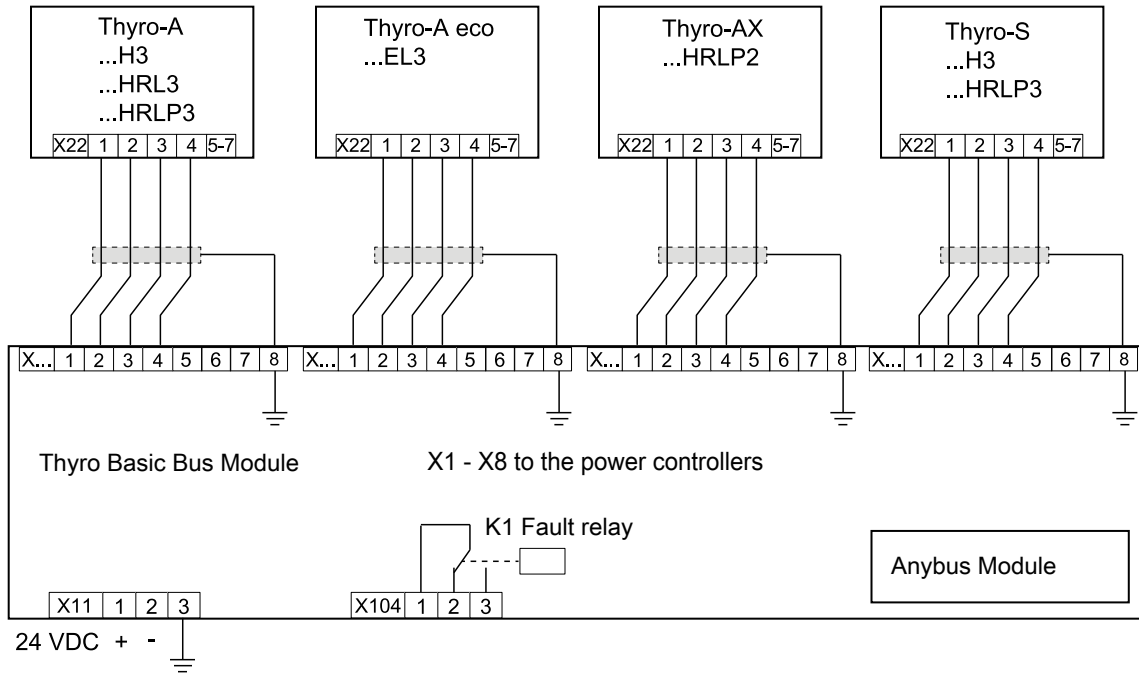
Thyro-A
...H3
...HRL3
...HRLP3

X22 1 2 3 4 5-7

Thyro-A eco
...EL3

X22 1 2 3 4 5-7

Thyro-AX
...HRLP2

X22 1 2 3 4 5-7

Thyro-S
...H3
...HRLP3

X22 1 2 3 4 5-7

X... 1 2 3 4 5 6 7 8

X... 1 2 3 4 5 6 7 8

X... 1 2 3 4 5 6 7 8

X... 1 2 3 4 5 6 7 8

Thyro Basic Bus Module

X1 - X8 to the power controllers

K1 Fault relay

Anybus Module

X11 1 2 3

X104 1 2 3

24 VDC + -